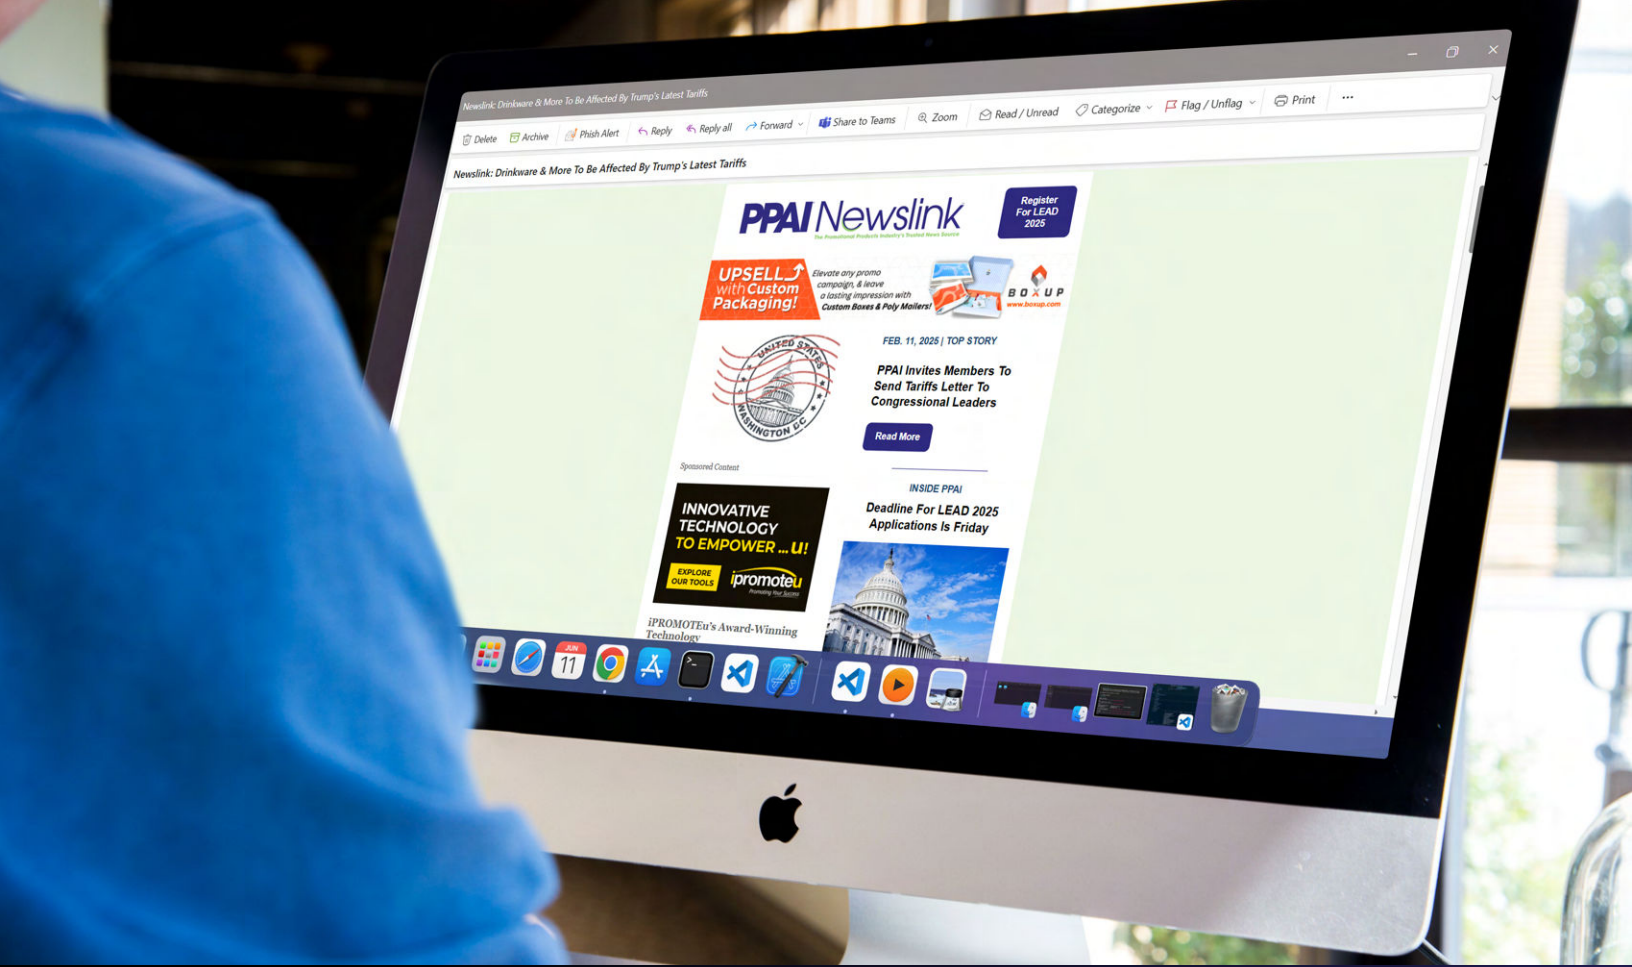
Newslink: Drinkware & More To Be Affected By Trump's Latest Tariffs

Delete Archive Phish Alert Reply Reply all Forward Share to Teams Zoom Read / Unread Categorize Flag / Unflag Print ···

Newslink: Drinkware & More To Be Affected By Trump's Latest Tariffs

PPAI Newslink
The Promotional Products Industry's Trusted News Source

Register For LEAD 2025

UPSELL with Custom Packaging!
Elevate any promo campaign, & leave a lasting impression with Custom Boxes & Poly Mailers!
BOXUP
www.boxup.com

UNITED STATES WASHINGTON D.C.

FEB. 11, 2025 | TOP STORY

PPAI Invites Members To Send Tariffs Letter To Congressional Leaders

Read More

Sponsored Content

INNOVATIVE TECHNOLOGY TO EMPOWER ...U!
EXPLORE OUR TOOLS
ipromoteu
Promoting Your Success

iPROMOTEu's Award-Winning Technology

INSIDE PPAI

Deadline For LEAD 2025 Applications Is Friday

JUN
11